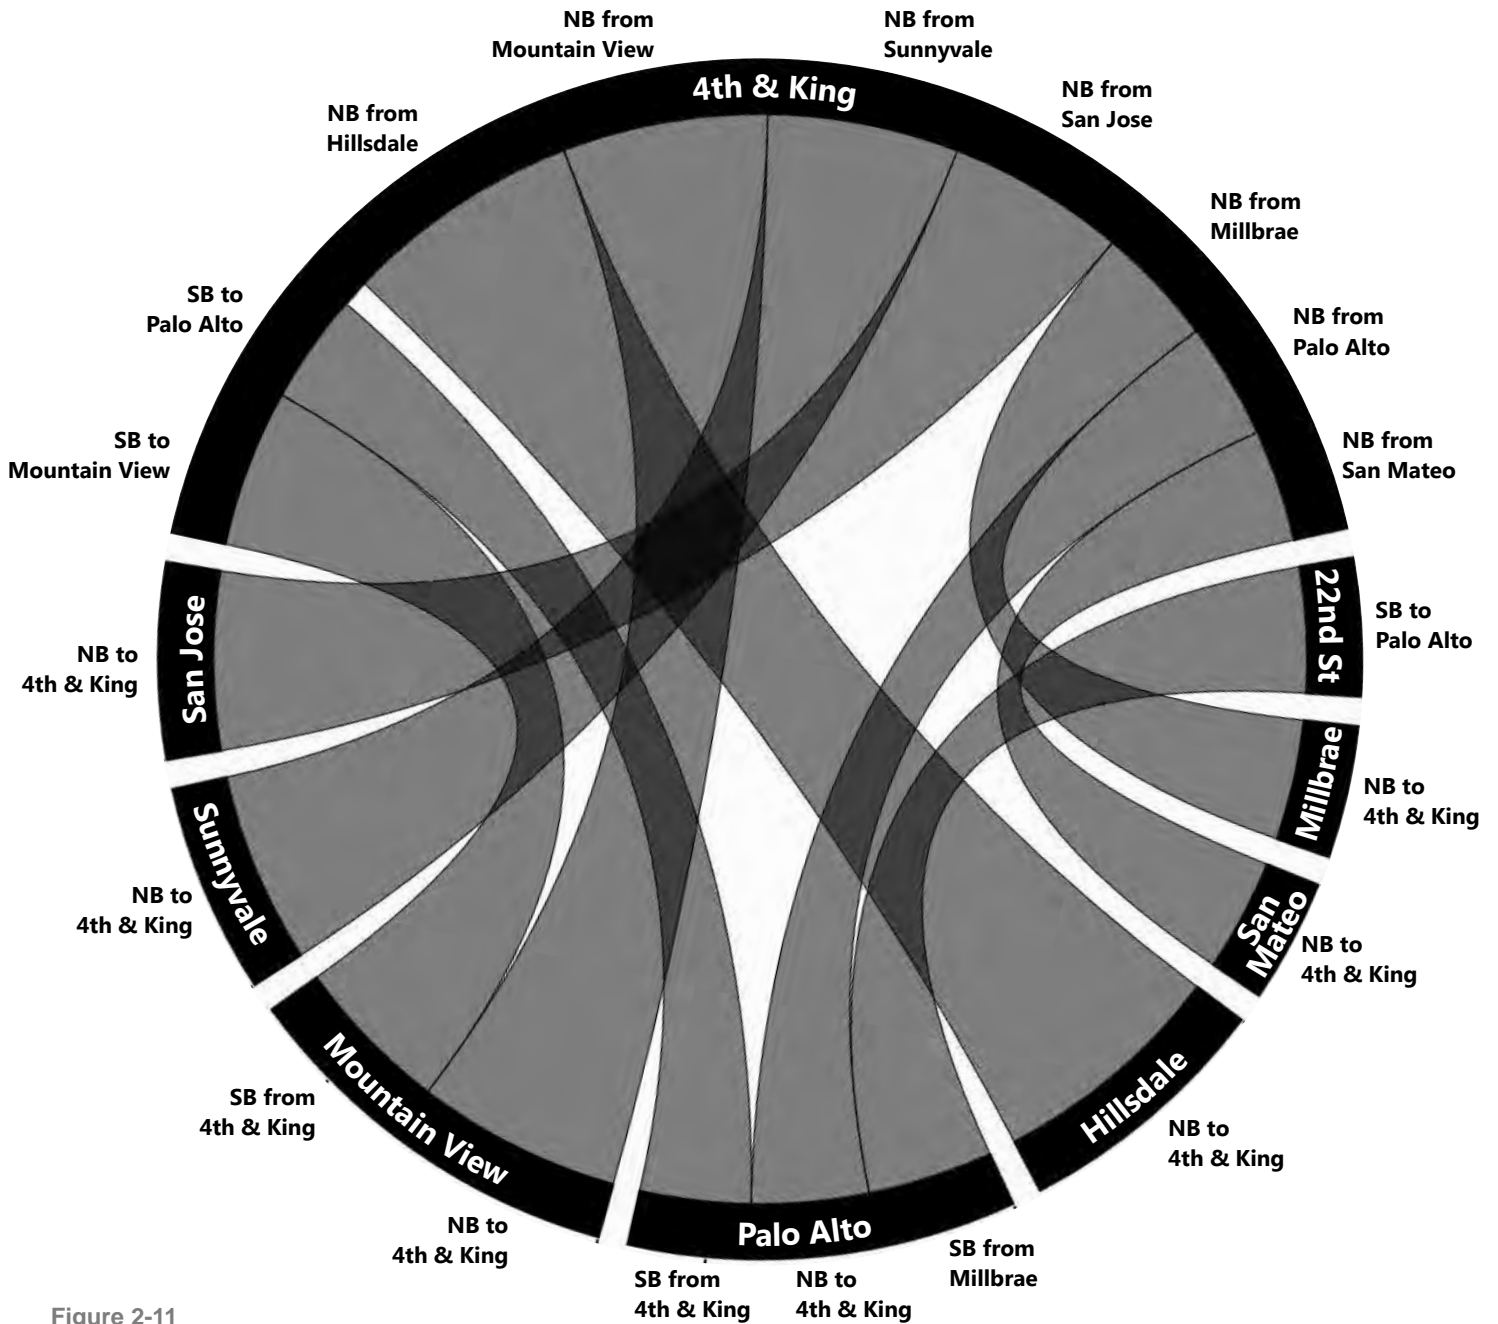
NB from Mountain View

NB from Sunnyvale

4th & King

NB from San Jose

NB from Hillsdale

NB from Millbrae

NB from Palo Alto

SB to Palo Alto

NB from San Mateo

SB to Mountain View

22nd St

SB to Palo Alto

San Jose

NB to 4th & King

Millbrae

NB to 4th & King

Sunnyvale

NB to 4th & King

San Mateo

NB to 4th & King

Mountain View

SB from 4th & King

Hillsdale

NB to 4th & King

NB to 4th & King

Palo Alto

SB from Millbrae

SB from 4th & King

NB to 4th & King

Figure 2-11